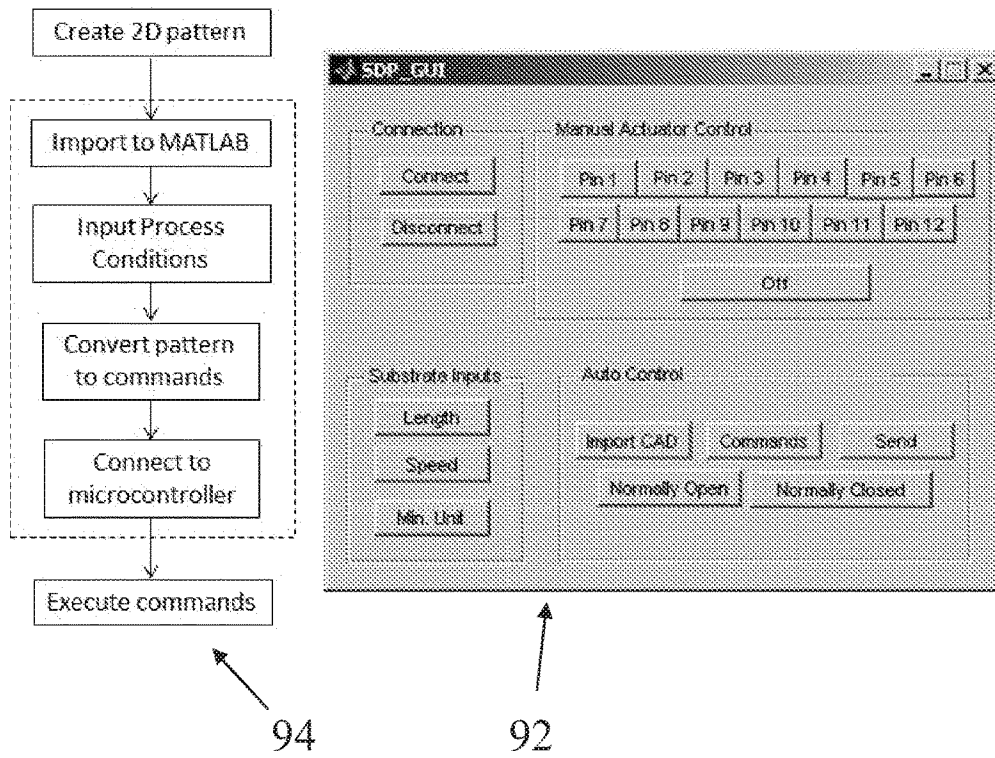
Create 2D pattern

Import to MATLAB

Input Process Conditions

Convert pattern to commands

Connect to microcontroller

Execute commands

SDP_GUI

Connection

Connect

Disconnect

Manual Actuator Control

Pin 1 | Pin 2 | Pin 3 | Pin 4 | Pin 5 | Pin 6

Pin 7 | Pin 8 | Pin 9 | Pin 10 | Pin 11 | Pin 12

Off

Substrate Inputs

Length

Speed

Min. Unit

Auto Control

Import CAD

Commands

Send

Normally Open

Normally Closed

94

92